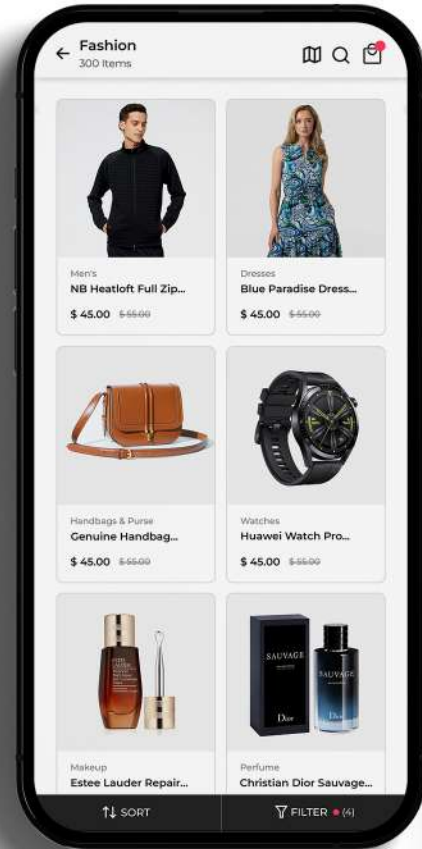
Fashion
300 Items

Men's
NB Heatloft Full Zip...
$ 45.00 $ 55.00

Dresses
Blue Paradise Dress...
$ 45.00 $ 55.00

Handbags & Purse
Genuine Handbag...
$ 45.00 $ 55.00

Watches
Huawei Watch Pro...
$ 45.00 $ 55.00

ESTEE LAUDER

SAUVAGE
Dior

SAUVAGE
Dior

Makeup
Estee Lauder Repair...

Perfume
Christian Dior Sauvage...

SORT

FILTER (4)